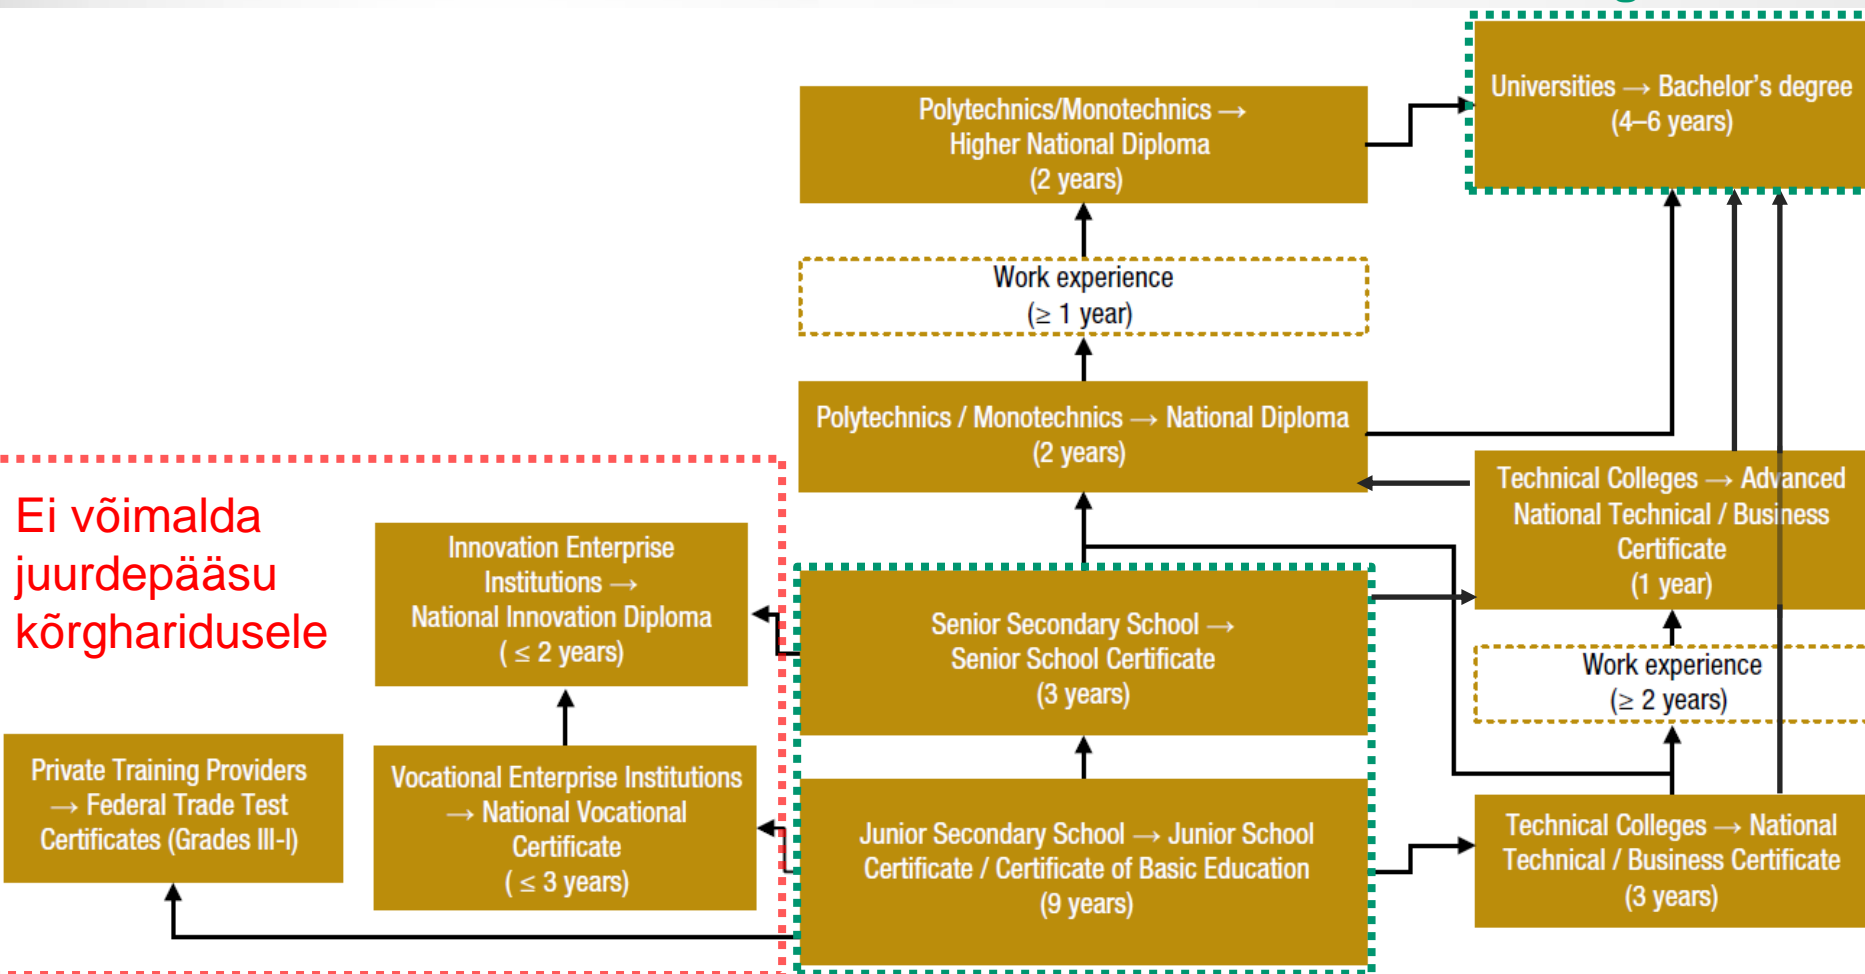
Universities → Bachelor's degree (4–6 years)

Polytechnics/Monotechnics → Higher National Diploma (2 years)

Work experience (≥ 1 year)

Polytechnics / Monotechnics → National Diploma (2 years)

Technical Colleges → Advanced National Technical / Business Certificate (1 year)

Ei võimalda juurdepääsu kõrgharidusele

Innovation Enterprise Institutions → National Innovation Diploma ( ≤ 2 years)

Senior Secondary School → Senior School Certificate (3 years)

Work experience (≥ 2 years)

Private Training Providers → Federal Trade Test Certificates (Grades III-I)

Vocational Enterprise Institutions → National Vocational Certificate ( ≤ 3 years)

Junior Secondary School → Junior School Certificate / Certificate of Basic Education (9 years)

Technical Colleges → National Technical / Business Certificate (3 years)